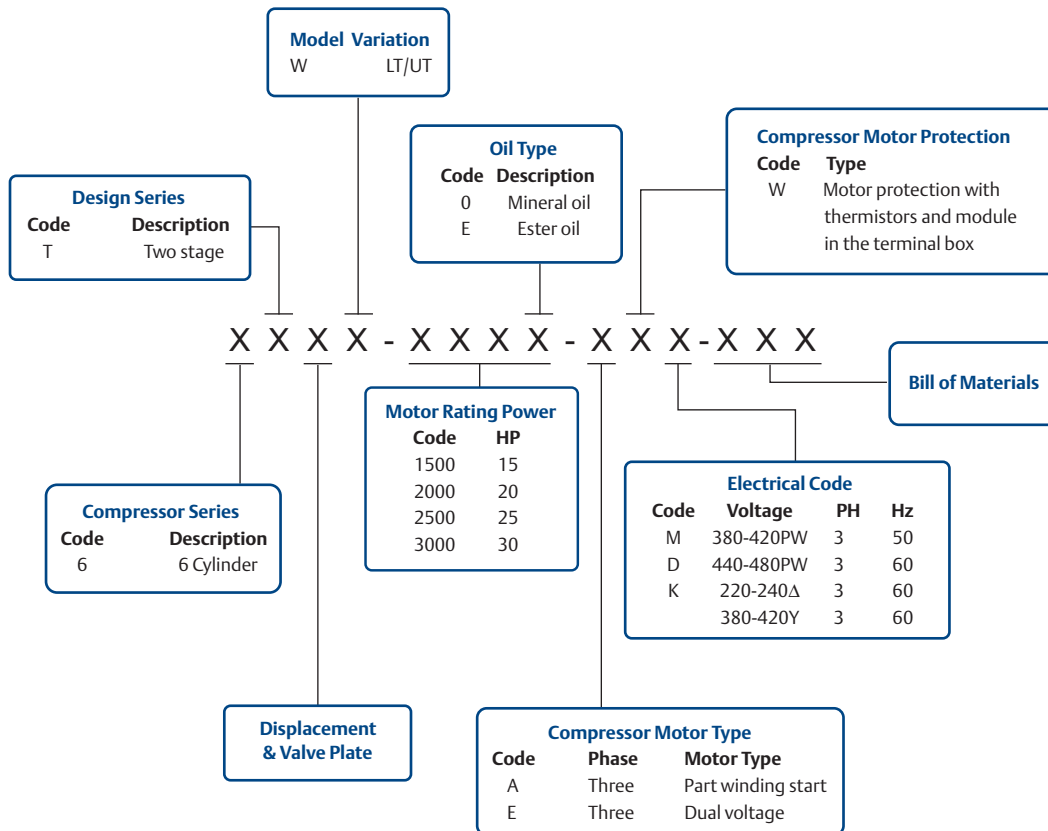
Model Variation
W LT/UT

Oil Type
| Code | Description |
|---|---|
| 0 | Mineral oil |
| E | Ester oil |

Compressor Motor Protection
| Code | Type |
|---|---|
| W | Motor protection with thermistors and module in the terminal box |

Design Series
| Code | Description |
|---|---|
| T | Two stage |

X X X X - X X X X - X X X - X X X

Bill of Materials

Motor Rating Power
| Code | HP |
|---|---|
| 1500 | 15 |
| 2000 | 20 |
| 2500 | 25 |
| 3000 | 30 |

Electrical Code
| Code | Voltage | PH | Hz |
|---|---|---|---|
| M | 380-420PW | 3 | 50 |
| D | 440-480PW | 3 | 60 |
| K | 220-240Δ | 3 | 60 |
| | 380-420Y | 3 | 60 |

Compressor Series
| Code | Description |
|---|---|
| 6 | 6 Cylinder |

Displacement & Valve Plate

Compressor Motor Type
| Code | Phase | Motor Type |
|---|---|---|
| A | Three | Part winding start |
| E | Three | Dual voltage |